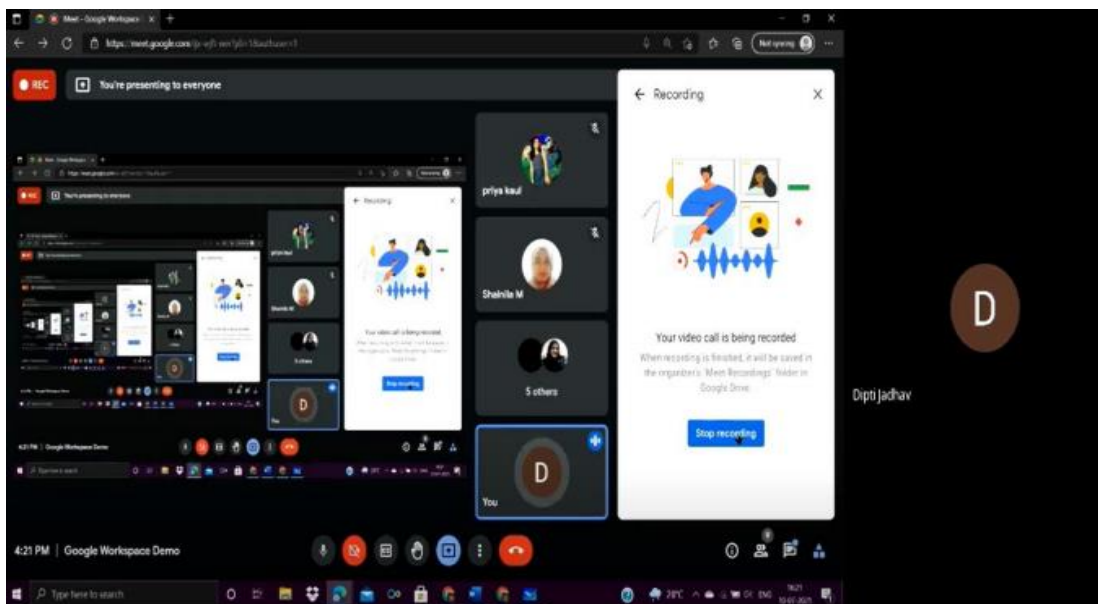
Meet - Google Workspace ×

https://meet.google.com/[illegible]

Not syncing

REC

You're presenting to everyone

← Recording

×

priya kaul

Shainila M

5 others

D

You

Your video call is being recorded

When recording is finished, it will be saved in the organizer's 'Meet Recordings' folder in Google Drive.

Stop recording

D

Dipti Jadhav

4:21 PM | Google Workspace Demo

Type here to search

29°C ENG 16:21 10-07-2021